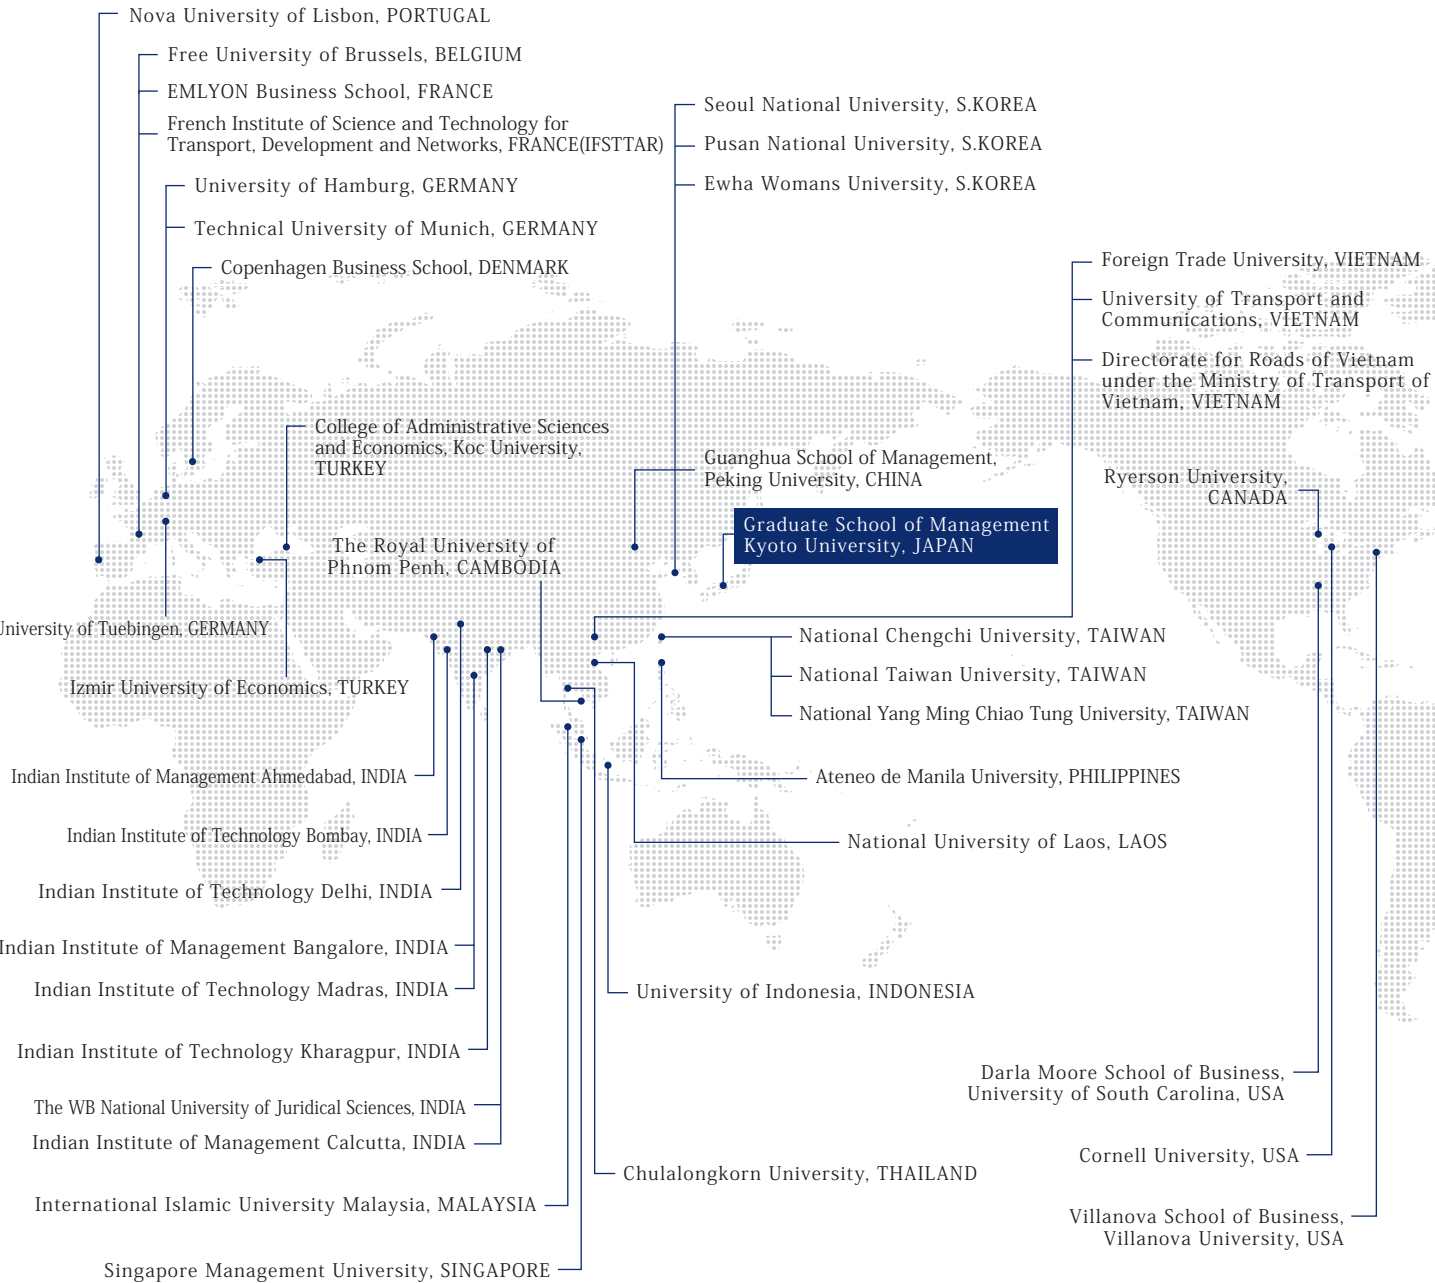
Nova University of Lisbon, PORTUGAL

Free University of Brussels, BELGIUM

EMLYON Business School, FRANCE

French Institute of Science and Technology for Transport, Development and Networks, FRANCE(IFSTTAR)

University of Hamburg, GERMANY

Technical University of Munich, GERMANY

Copenhagen Business School, DENMARK

Seoul National University, S.KOREA

Pusan National University, S.KOREA

Ewha Womans University, S.KOREA

Foreign Trade University, VIETNAM

University of Transport and Communications, VIETNAM

Directorate for Roads of Vietnam under the Ministry of Transport of Vietnam, VIETNAM

College of Administrative Sciences and Economics, Koc University, TURKEY

Guanghua School of Management, Peking University, CHINA

Ryerson University, CANADA

Graduate School of Management Kyoto University, JAPAN

The Royal University of Phnom Penh, CAMBODIA

University of Tuebingen, GERMANY

Izmir University of Economics, TURKEY

National Chengchi University, TAIWAN

National Taiwan University, TAIWAN

National Yang Ming Chiao Tung University, TAIWAN

Indian Institute of Management Ahmedabad, INDIA

Ateneo de Manila University, PHILIPPINES

Indian Institute of Technology Bombay, INDIA

National University of Laos, LAOS

Indian Institute of Technology Delhi, INDIA

Indian Institute of Management Bangalore, INDIA

Indian Institute of Technology Madras, INDIA

University of Indonesia, INDONESIA

Indian Institute of Technology Kharagpur, INDIA

Darla Moore School of Business, University of South Carolina, USA

The WB National University of Juridical Sciences, INDIA

Indian Institute of Management Calcutta, INDIA

Cornell University, USA

Chulalongkorn University, THAILAND

International Islamic University Malaysia, MALAYSIA

Villanova School of Business, Villanova University, USA

Singapore Management University, SINGAPORE